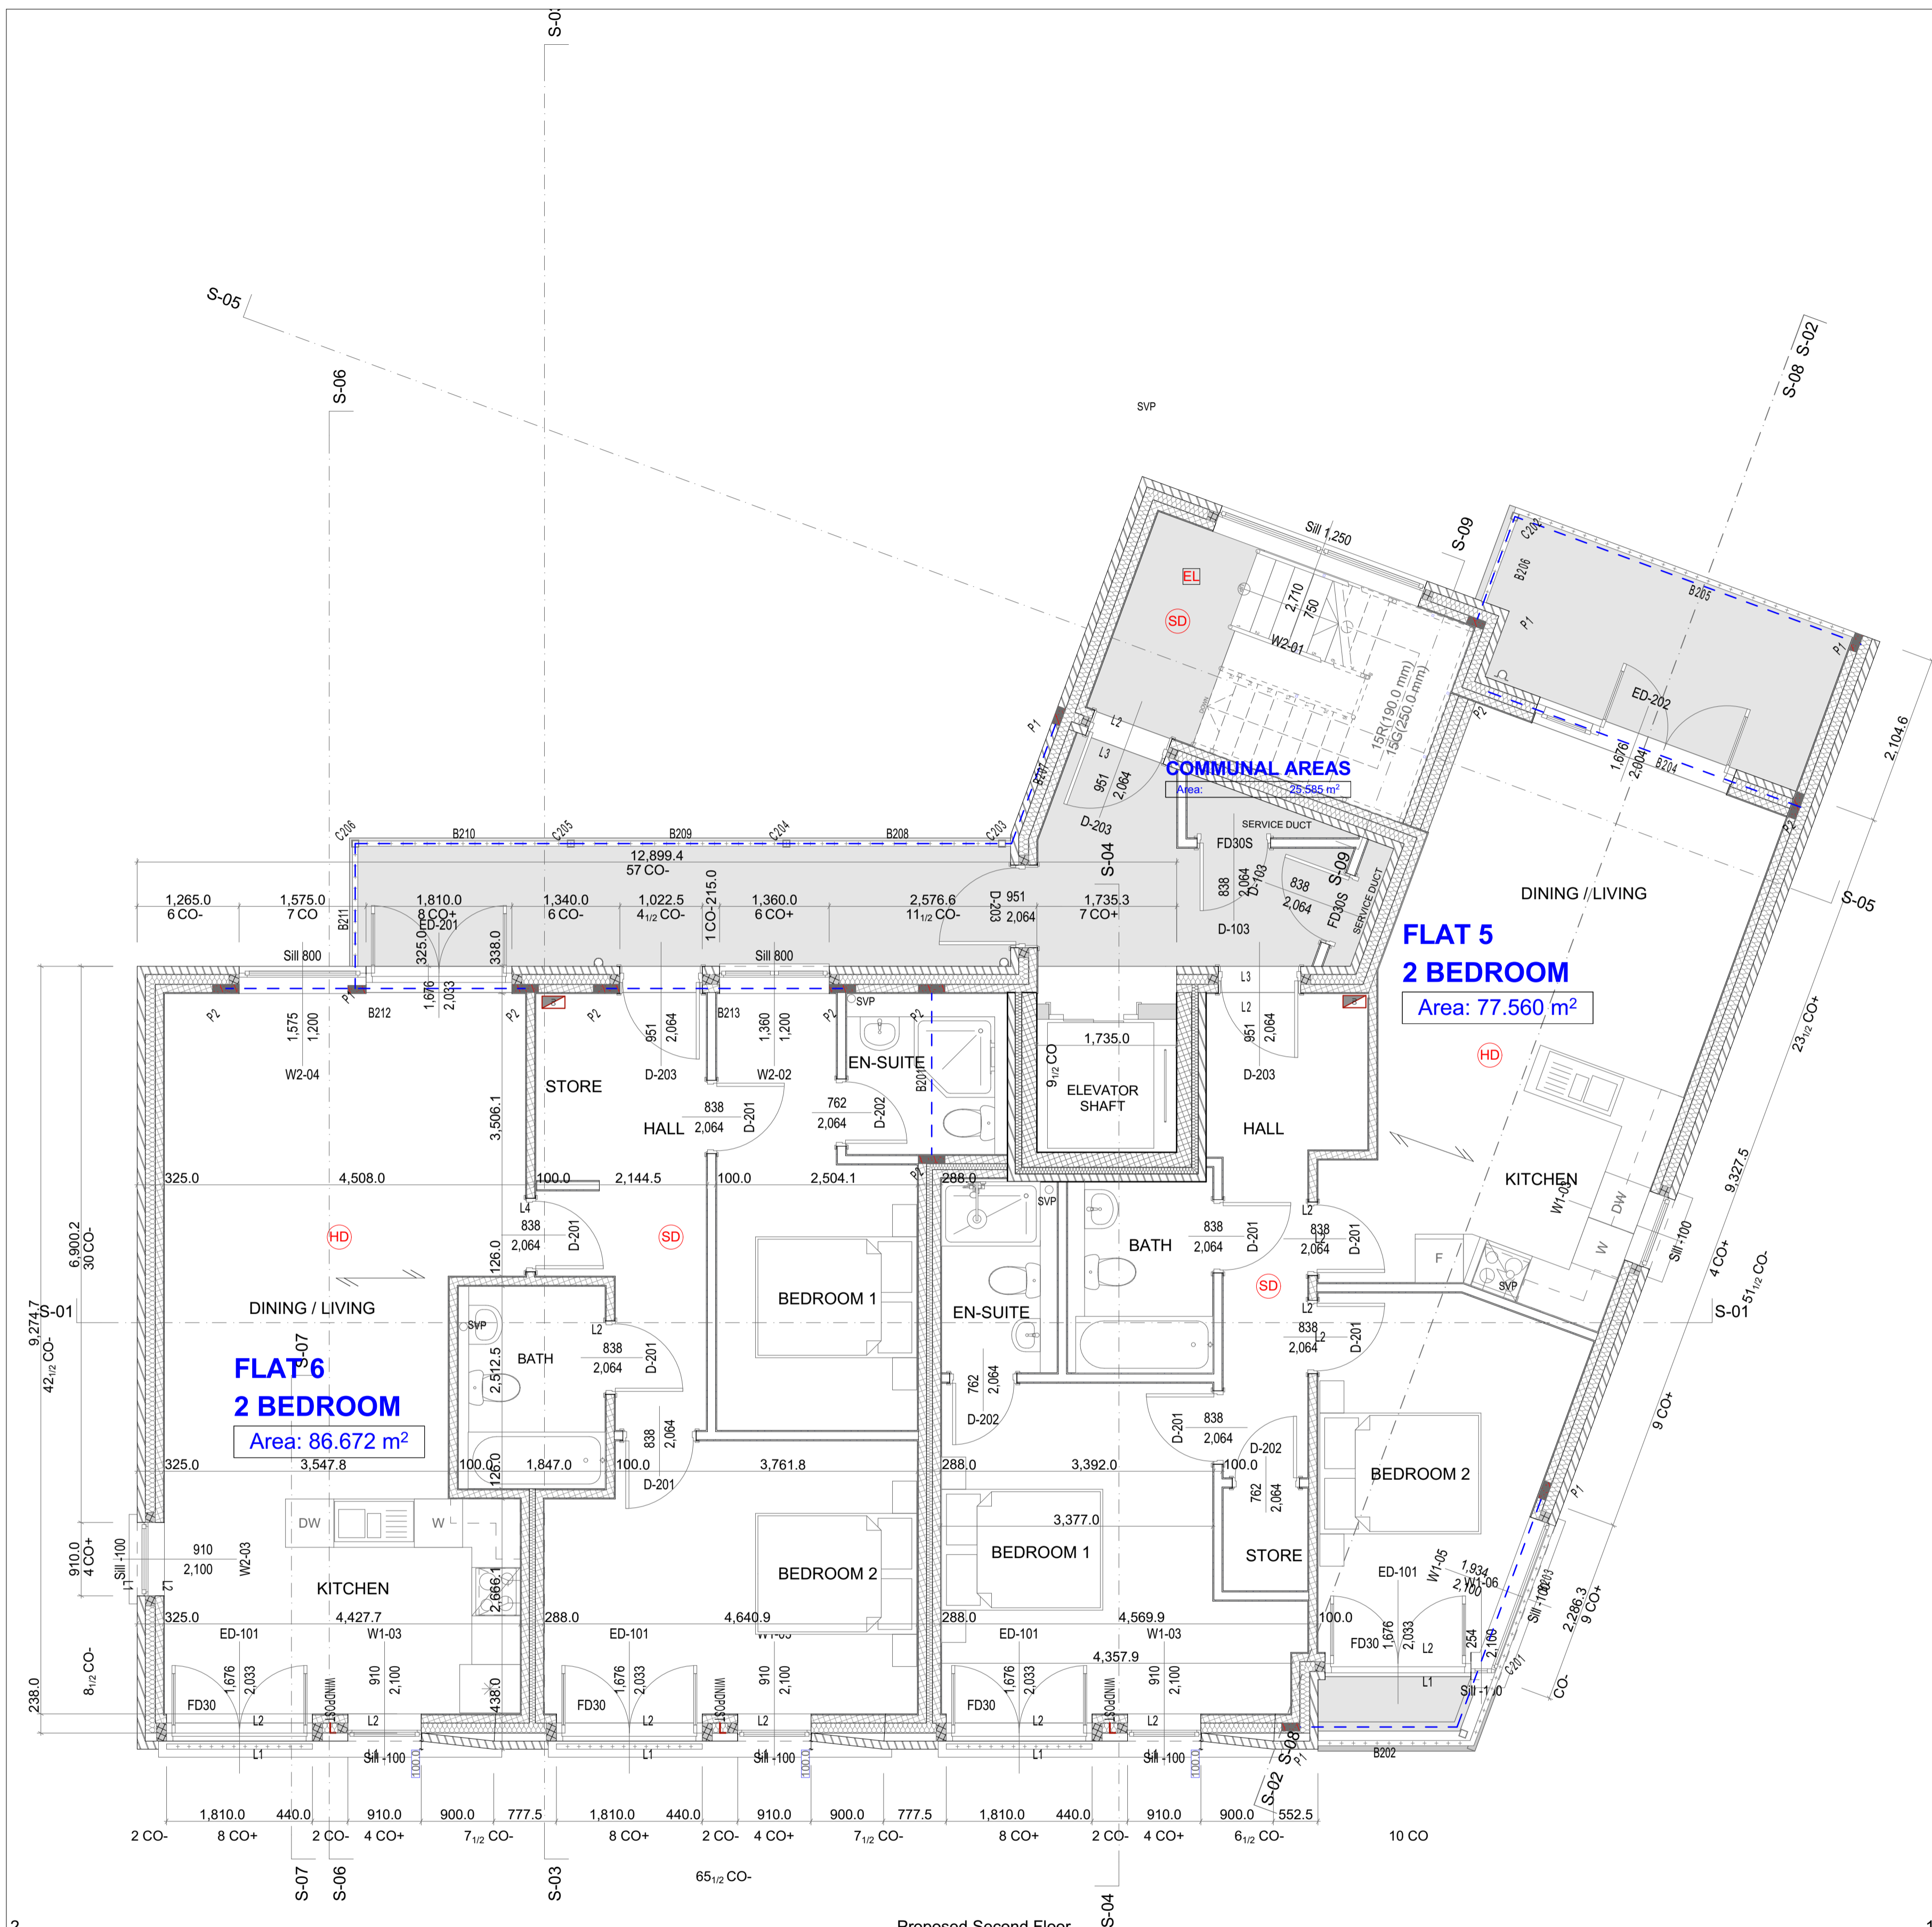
S-03
S-05
S-06
SVP
S-08 S-02
Sill 1,250
S-09
EL
SD
2,710
750
W2-01
15R(190.0 mm)
15G(250.0 mm)
B206
B205
P1
ED-202
P2
1,676
2,004
B204
2,104.6
P1
B201
L2
L3
951
2,064
D-203
COMMUNAL AREAS
Area: 25.585 m²
SERVICE DUCT
FD30S
838
2,064
D-103
S-09
838
2,064
FD30S
SERVICE DUCT
D-103
DINING / LIVING
S-05
C206
B210
C205
B209
C204
B208
C203
12,899.4
57 CO-
S-04
1,265.0
6 CO-
1,575.0
7 CO
1,810.0
8 CO+
ED-201
1,340.0
6 CO-
1,022.5
$4_{1/2}$ CO-
1 CO-215.0
1,360.0
6 CO+
2,576.6
$11_{1/2}$ CO-
D-203
951
2,064
1,735.3
7 CO+
FLAT 5
2 BEDROOM
Area: 77.560 m²
B211
325.0
338.0
Sill 800
Sill 800
P2
1,575
1,200
P1
B212
1,676
2,033
P2
P2
951
2,064
B213
1,360
1,200
P2
SVP
P2
L3
L2
951
2,064
HD
23 1/2 CO+
W2-04
STORE
D-203
W2-02
EN-SUITE
B201
1,735.0
$9_{1/2}$ CO
ELEVATOR SHAFT
D-203
HALL
3,506.1
HALL
838
2,064
D-201
762
2,064
D-202
KITCHEN
W1-02
DW
9,327.5
325.0
4,508.0
100.0
2,144.5
100.0
2,504.1
288.0
SVP
L2
L4
838
2,064
D-201
SD
BATH
838
2,064
D-201
838
2,064
D-201
F
W
Sill -100
4 CO+
$51_{1/2}$ CO-
6,900.2
30 CO-
HD
126.0
SVP
DINING / LIVING
BEDROOM 1
EN-SUITE
SD
L2
S-01
S-01
9,274.7
$42_{1/2}$ CO-
S-07
FLAT 6
2 BEDROOM
Area: 86.672 m²
SVP
BATH
L2
838
2,064
D-201
2,512.5
762
2,064
D-202
838
2,064
L2
D-201
9 CO+
838
2,064
D-201
838
2,064
D-202
BEDROOM 2
325.0
3,547.8
100.0
126.0
1,847.0
100.0
D-201
3,761.8
288.0
3,392.0
100.0
762
2,064
P1
910.0
4 CO+
Sill -100
DW
W
910
2,100
W2-03
KITCHEN
L2
L1
2,666.1
BEDROOM 2
3,377.0
BEDROOM 1
STORE
ED-101
W1-05
1,934
W1-06
2,100
Sill -100
B203
2,286.3
9 CO+
325.0
4,427.7
288.0
4,640.9
288.0
4,569.9
100.0
FD30
1,676
2,033
L2
254
2,100
C201
L1
Sill -100
CO-
$8_{1/2}$ CO-
238.0
ED-101
W1-03
ED-101
W1-03
ED-101
W1-03
4,357.9
FD30
1,676
2,033
WINDPOST
910
2,100
438.0
FD30
1,676
2,033
WINDPOST
910
2,100
FD30
1,676
2,033
WINDPOST
910
2,100
L2
L2
L2
L2
L2
L2
L1
Sill -100
L1
Sill -100
L1
Sill -100
S-08
P1
B202
S-02
1,810.0
440.0
910.0
900.0
777.5
1,810.0
440.0
910.0
900.0
777.5
1,810.0
440.0
910.0
900.0
552.5
2 CO-
8 CO+
2 CO-
4 CO+
$7_{1/2}$ CO-
8 CO+
2 CO-
4 CO+
$7_{1/2}$ CO-
8 CO+
2 CO-
4 CO+
$6_{1/2}$ CO-
10 CO
S-07
S-06
S-03
$65_{1/2}$ CO-
S-04
Proposed Second Floor
2